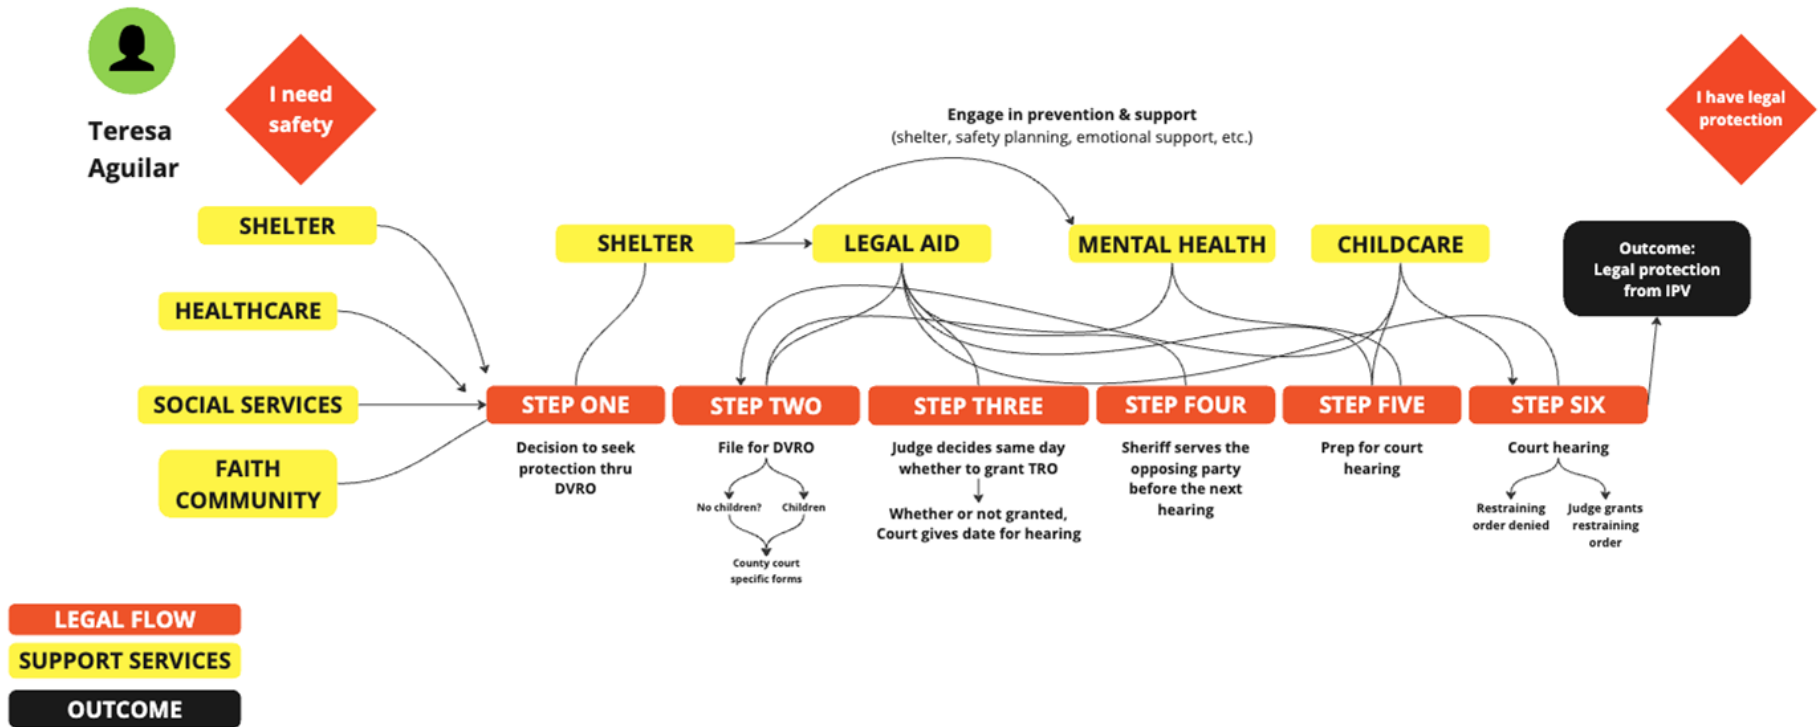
Teresa Aguilar

I need safety

I have legal protection

Engage in prevention & support
(shelter, safety planning, emotional support, etc.)

SHELTER

HEALTHCARE

SOCIAL SERVICES

FAITH COMMUNITY

SHELTER

LEGAL AID

MENTAL HEALTH

CHILDCARE

Outcome: Legal protection from IPV

STEP ONE
Decision to seek protection thru DVRO

STEP TWO
File for DVRO
No children?
Children
County court specific forms

STEP THREE
Judge decides same day whether to grant TRO
Whether or not granted, Court gives date for hearing

STEP FOUR
Sheriff serves the opposing party before the next hearing

STEP FIVE
Prep for court hearing

STEP SIX
Court hearing
Restraining order denied
Judge grants restraining order

LEGAL FLOW

SUPPORT SERVICES

OUTCOME